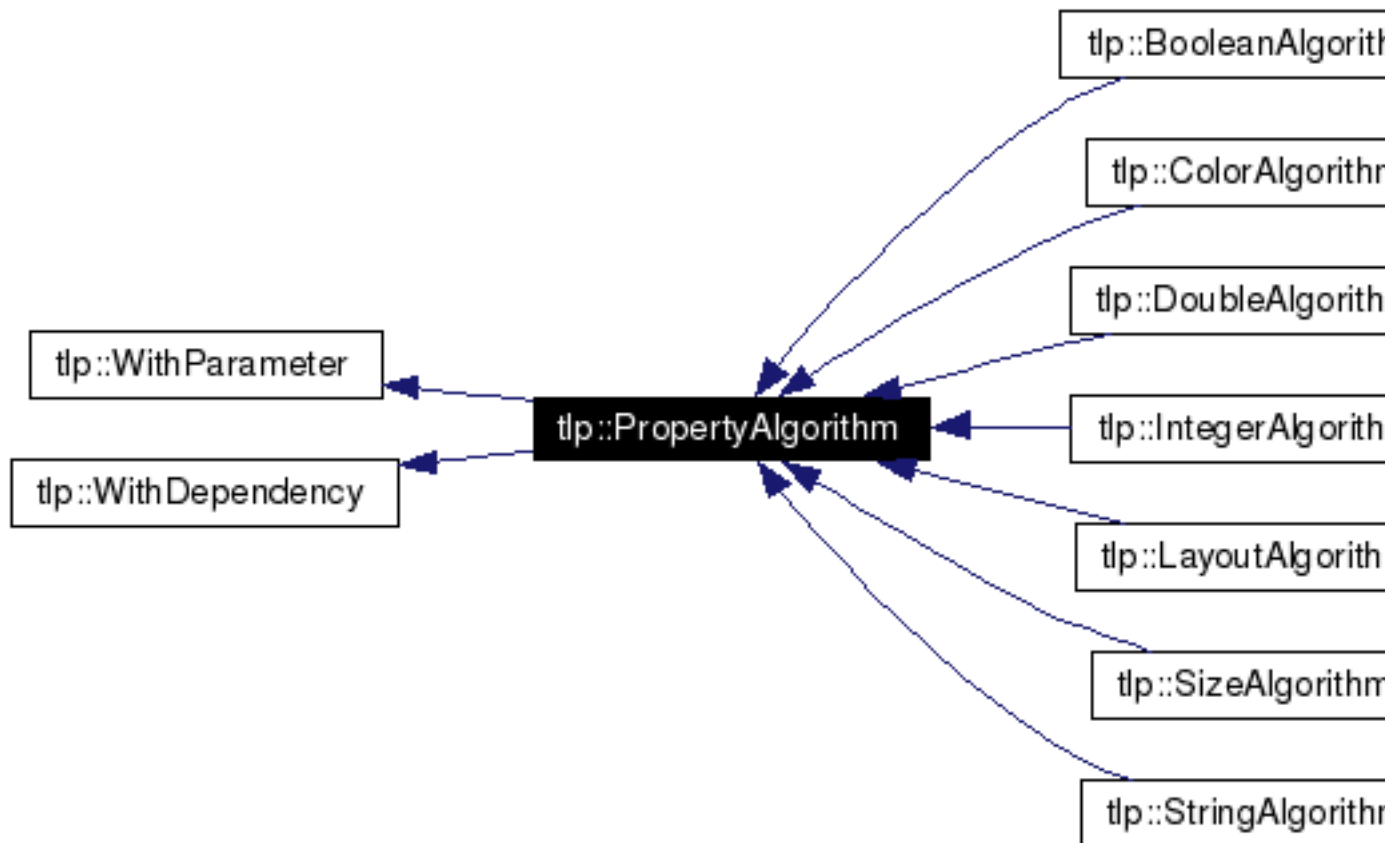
tlp::BooleanAlgorith
tlp::ColorAlgorithn
tlp::DoubleAlgorith
tlp::WithParameter
tlp::PropertyAlgorithm
tlp::IntegerAlgorith
tlp::WithDependency
tlp::LayoutAlgorith
tlp::SizeAlgorithm
tlp::StringAlgorithn